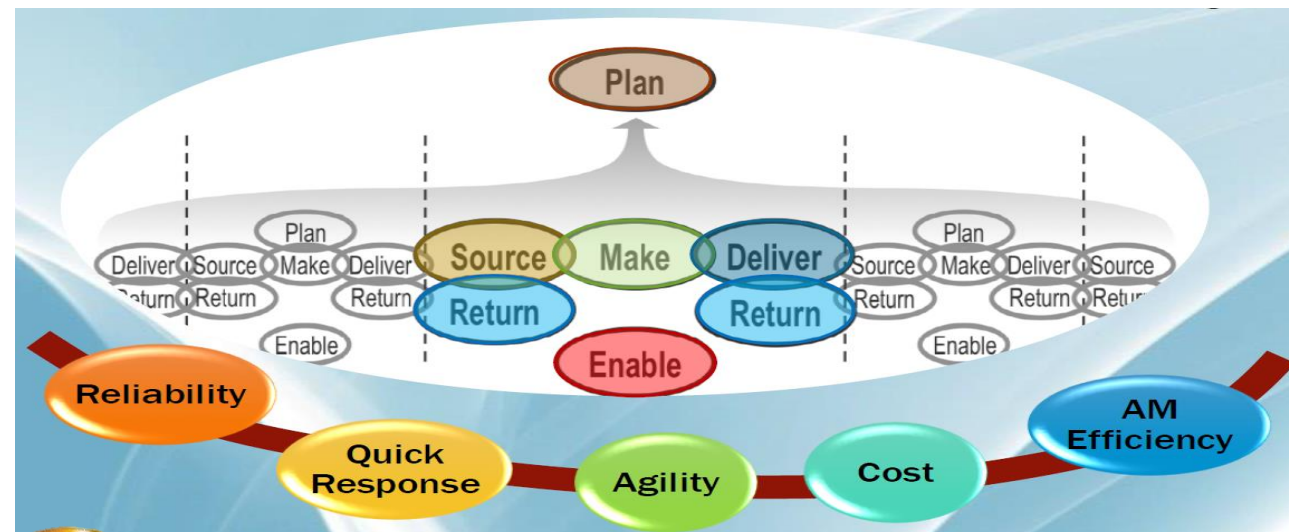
Plan

Plan
Deliver Source Make Deliver
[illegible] Return Return
Enable

Source Make Deliver
Return Return
Enable

Plan
Source Make Deliver Source
Return Return Retu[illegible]
Enable

Reliability
Quick Response
Agility
Cost
AM Efficiency